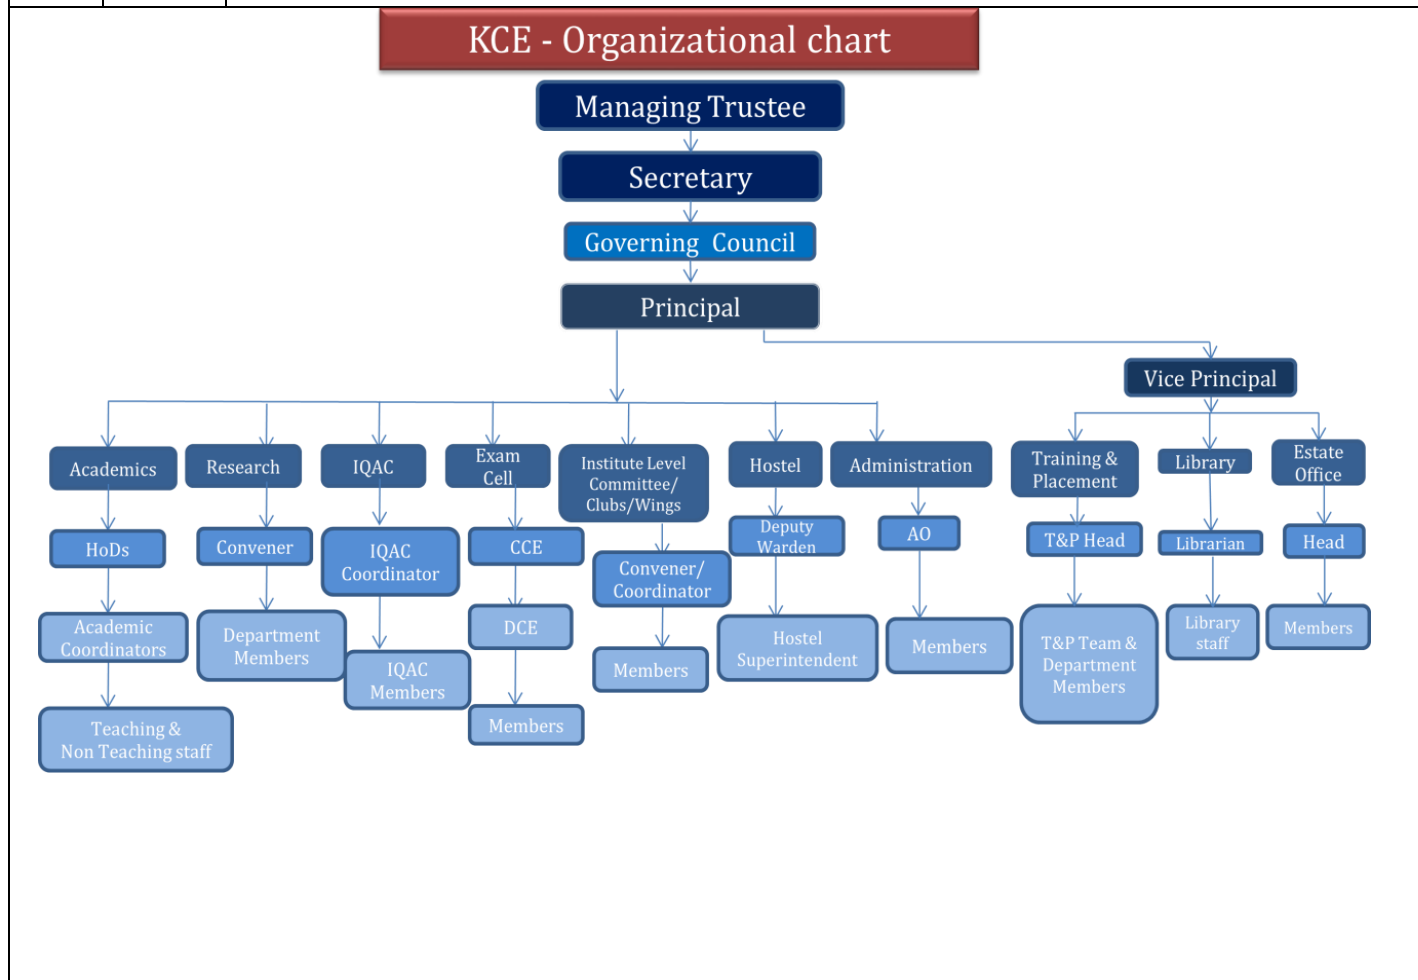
KCE - Organizational chart

Managing Trustee

Secretary

Governing Council

Principal

Vice Principal

Academics

HoDs

Academic Coordinators

Teaching & Non Teaching staff

Research

Convener

Department Members

IQAC

IQAC Coordinator

IQAC Members

Exam Cell

CCE

DCE

Members

Institute Level Committee/ Clubs/Wings

Convener/ Coordinator

Members

Hostel

Deputy Warden

Hostel Superintendent

Administration

AO

Members

Training & Placement

T&P Head

T&P Team & Department Members

Library

Librarian

Library staff

Estate Office

Head

Members